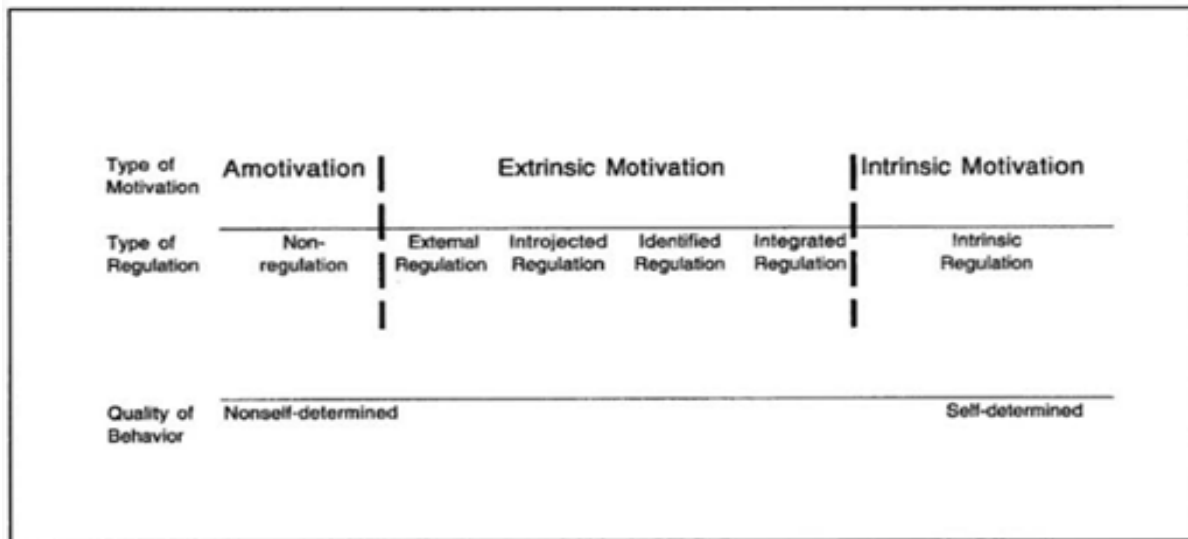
Type of Motivation

Amotivation

Extrinsic Motivation

Intrinsic Motivation

Type of Regulation

Non-regulation

External Regulation

Introjected Regulation

Identified Regulation

Integrated Regulation

Intrinsic Regulation

Quality of Behavior

Nonself-determined

Self-determined